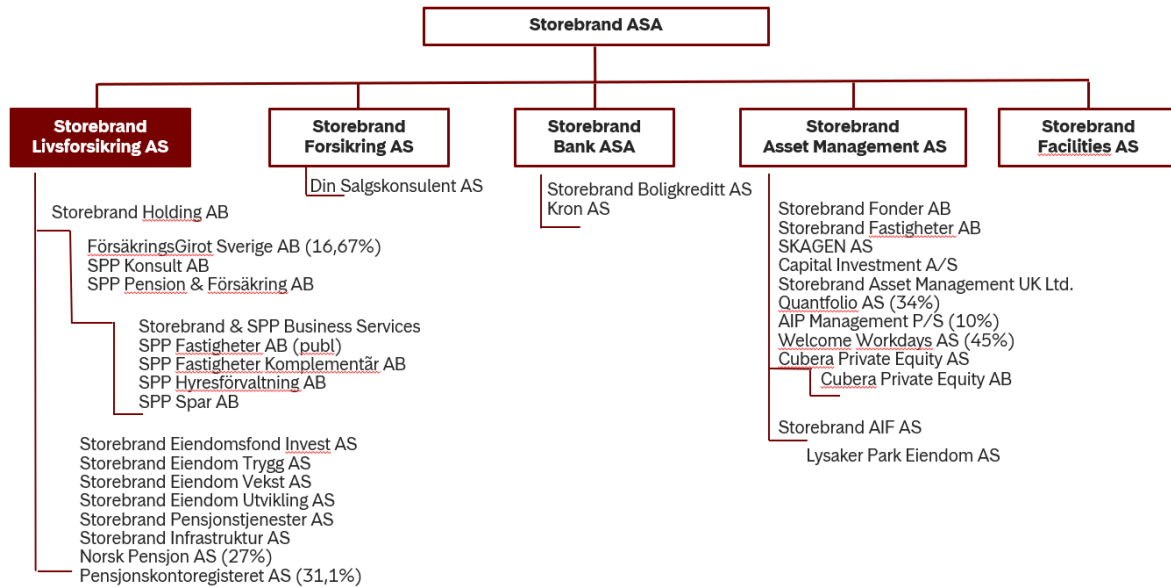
Storebrand ASA

Storebrand Livsforsikring AS

Storebrand Forsikring AS

Storebrand Bank ASA

Storebrand Asset Management AS

Storebrand Facilities AS

Din Salgskonsulent AS

Storebrand Boligkreditt AS
Kron AS

Storebrand Holding AB

FörsäkringsGirot Sverige AB (16,67%)
SPP Konsult AB
SPP Pension & Försäkring AB

Storebrand & SPP Business Services
SPP Fastigheter AB (publ)
SPP Fastigheter Komplementär AB
SPP Hyresförvaltning AB
SPP Spar AB

Storebrand Eiendomsfond Invest AS
Storebrand Eiendom Trygg AS
Storebrand Eiendom Vekst AS
Storebrand Eiendom Utvikling AS
Storebrand Pensjonstjenester AS
Storebrand Infrastruktur AS
Norsk Pensjon AS (27%)
Pensjonskontoregisteret AS (31,1%)

Storebrand Fonder AB
Storebrand Fastigheter AB
SKAGEN AS
Capital Investment A/S
Storebrand Asset Management UK Ltd.
Quantfolio AS (34%)
AIP Management P/S (10%)
Welcome Workdays AS (45%)
Cubera Private Equity AS
Cubera Private Equity AB

Storebrand AIF AS
Lysaker Park Eiendom AS